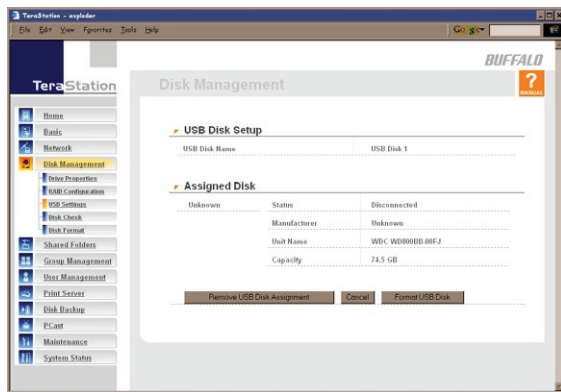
TeraStation - explorer
File Edit View Favorites Tools Help
Google

BUFFALO
TeraStation
Disk Management
MANUAL

Home
Basic
Network
Disk Management
Drive Properties
RAID Configuration
USB Settings
Disk Check
Disk Format
Shared Folders
Group Management
User Management
Print Server
Disk Backup
PCast
Maintenance
System Status

USB Disk Setup

| USB Disk Name | USB Disk 1 |
|---|---|

Assigned Disk

| Unknown | Status | Disconnected |
|---|---|---|
| | Manufacturer | Unknown |
| | Unit Name | WDC WD800BB-00FJ |
| | Capacity | 74.5 GB |

Remove USB Disk Assignment
Cancel
Format USB Disk